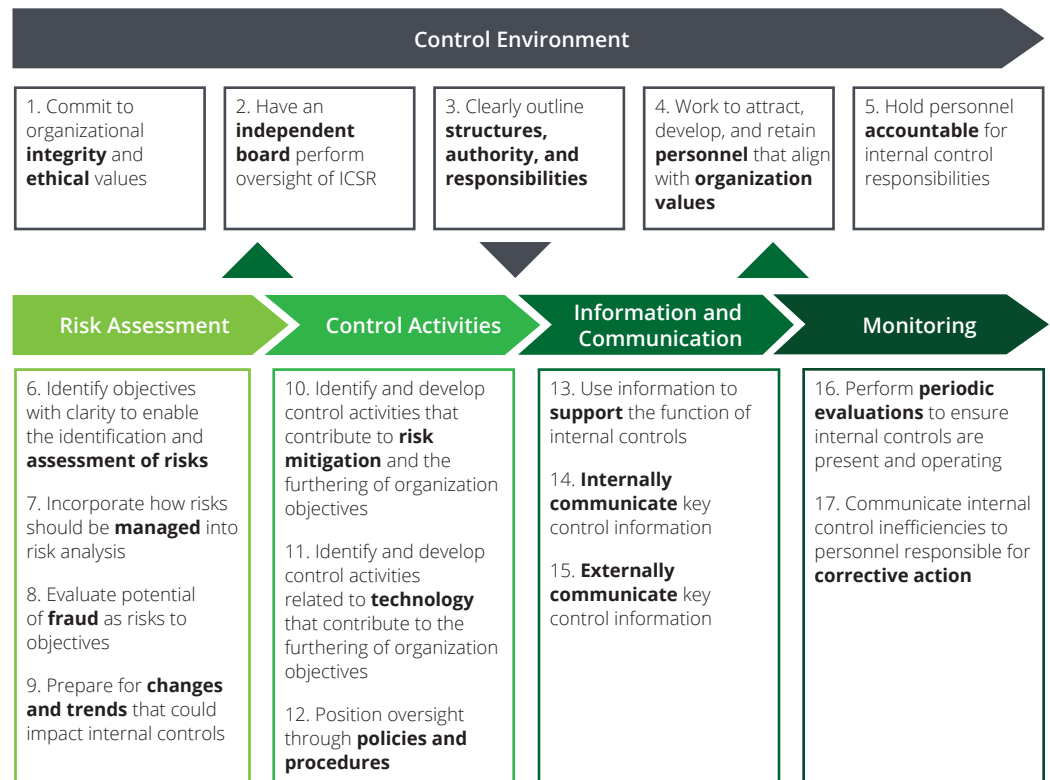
Control Environment

1. Commit to organizational **integrity** and **ethical** values

2. Have an **independent board** perform oversight of ICSR

3. Clearly outline **structures, authority, and responsibilities**

4. Work to attract, develop, and retain **personnel** that align with **organization values**

5. Hold personnel **accountable** for internal control responsibilities

Risk Assessment

Control Activities

Information and Communication

Monitoring

6. Identify objectives with clarity to enable the identification and **assessment of risks**

7. Incorporate how risks should be **managed** into risk analysis

8. Evaluate potential of **fraud** as risks to objectives

9. Prepare for **changes and trends** that could impact internal controls

10. Identify and develop control activities that contribute to **risk mitigation** and the furthering of organization objectives

11. Identify and develop control activities related to **technology** that contribute to the furthering of organization objectives

12. Position oversight through **policies and procedures**

13. Use information to **support** the function of internal controls

14. **Internally communicate** key control information

15. **Externally communicate** key control information

16. Perform **periodic evaluations** to ensure internal controls are present and operating

17. Communicate internal control inefficiencies to personnel responsible for **corrective action**